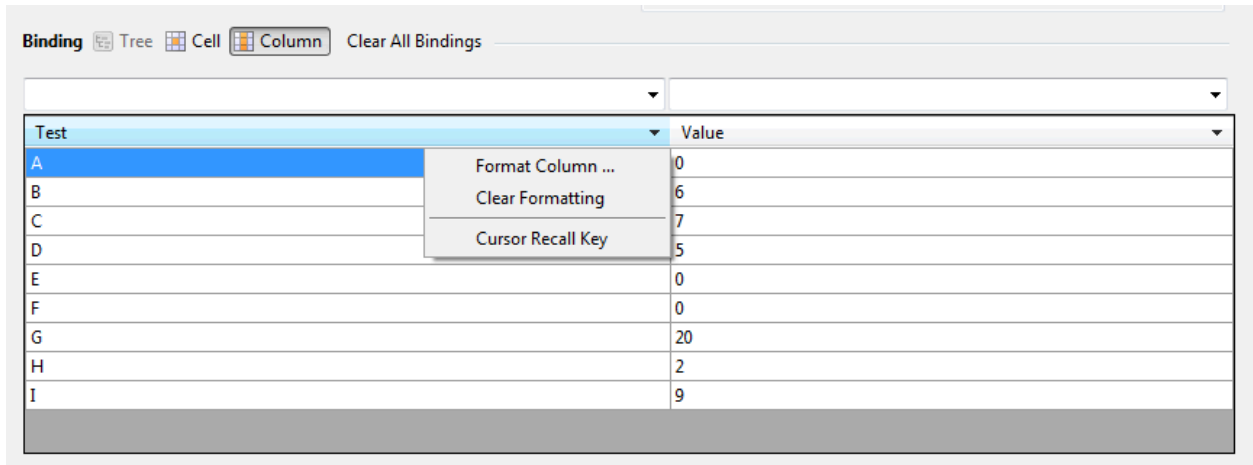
Binding Tree Cell Column Clear All Bindings

| Test | Value |
|---|---|
| A | 0 |
| B | 6 |
| C | 7 |
| D | 5 |
| E | 0 |
| F | 0 |
| G | 20 |
| H | 2 |
| I | 9 |

Format Column ...
Clear Formatting
Cursor Recall Key